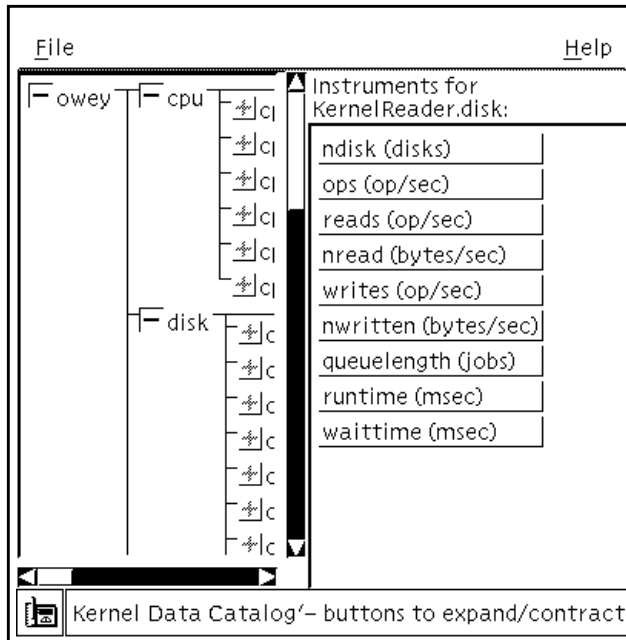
File

Help

owey

cpu

c|

c|

c|

c|

c|

c|

disk

c

c

c

c

c

c

c

Instruments for KernelReader.disk:

ndisk (disks)

ops (op/sec)

reads (op/sec)

nread (bytes/sec)

writes (op/sec)

nwritten (bytes/sec)

queuelength (jobs)

runtime (msec)

waittime (msec)

Kernel Data Catalog'– buttons to expand/contract